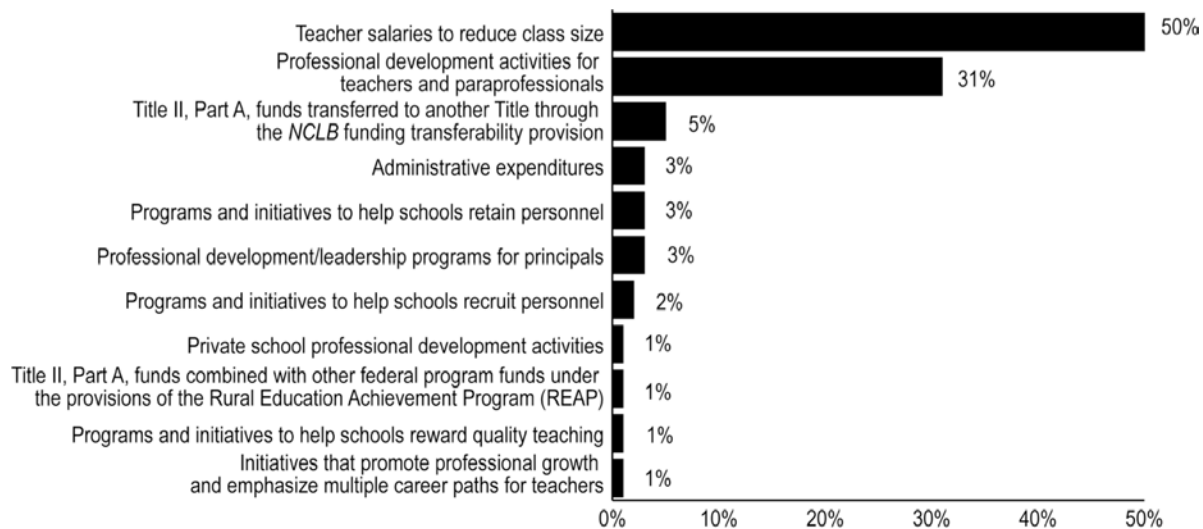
Teacher salaries to reduce class size 50%

Professional development activities for teachers and paraprofessionals 31%

Title II, Part A, funds transferred to another Title through the *NCLB* funding transferability provision 5%

Administrative expenditures 3%

Programs and initiatives to help schools retain personnel 3%

Professional development/leadership programs for principals 3%

Programs and initiatives to help schools recruit personnel 2%

Private school professional development activities 1%

Title II, Part A, funds combined with other federal program funds under the provisions of the Rural Education Achievement Program (REAP) 1%

Programs and initiatives to help schools reward quality teaching 1%

Initiatives that promote professional growth and emphasize multiple career paths for teachers 1%

0% 10% 20% 30% 40% 50%